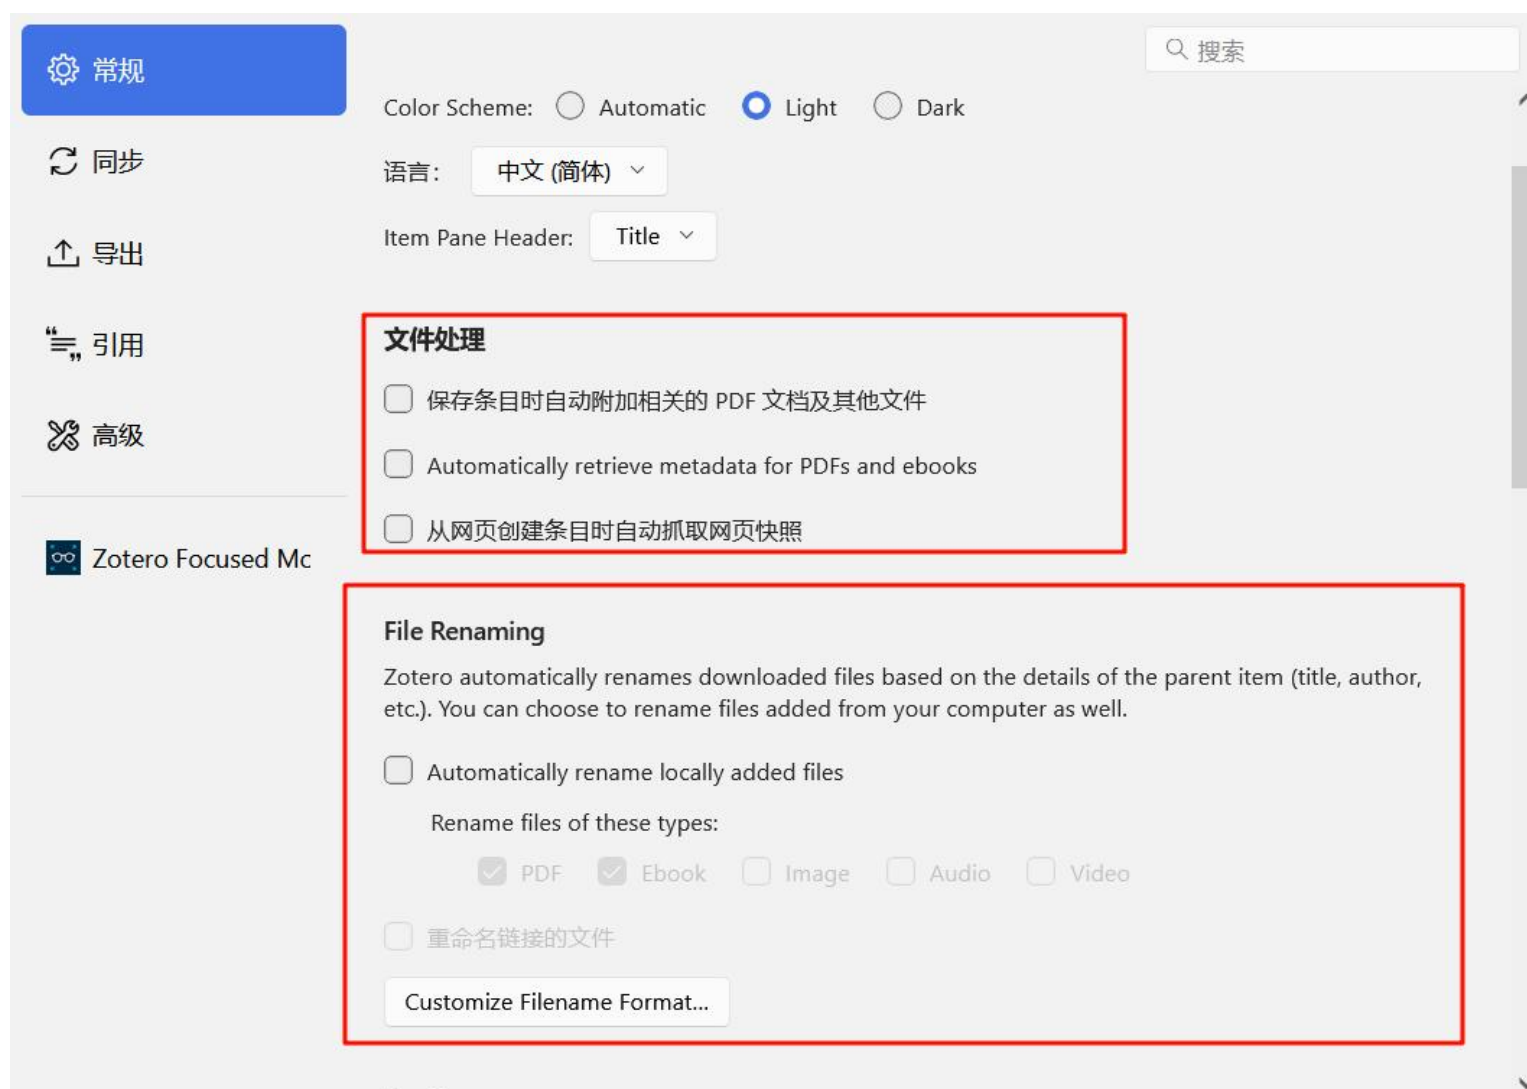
常规

同步

导出

引用

高级

Zotero Focused Mc

搜索

Color Scheme: Automatic Light Dark

语言: 中文 (简体)

Item Pane Header: Title

文件处理

保存条目时自动附加相关的 PDF 文档及其他文件

Automatically retrieve metadata for PDFs and ebooks

从网页创建条目时自动抓取网页快照

File Renaming

Zotero automatically renames downloaded files based on the details of the parent item (title, author, etc.). You can choose to rename files added from your computer as well.

Automatically rename locally added files

Rename files of these types:

PDF Ebook Image Audio Video

重命名链接的文件

Customize Filename Format...